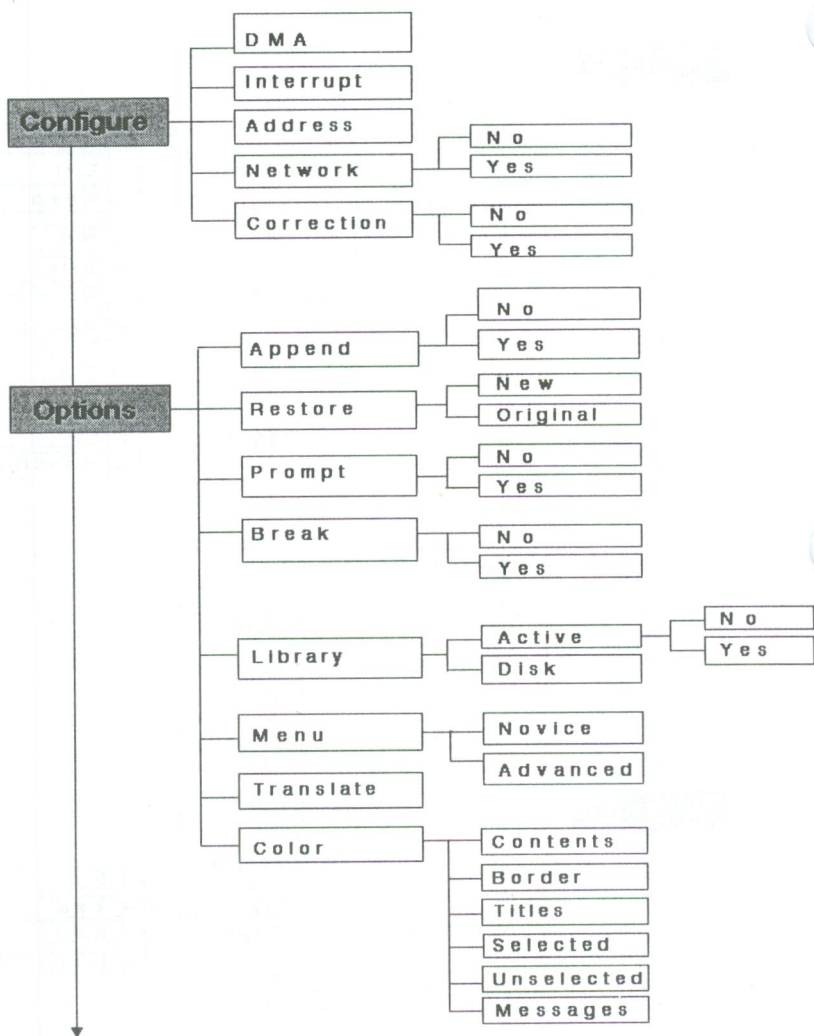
Configure
DMA
Interrupt
Address
Network
No
Yes
Correction
No
Yes

Options
Append
No
Yes
Restore
New
Original
Prompt
No
Yes
Break
No
Yes
Library
Active
No
Yes
Disk
Menu
Novice
Advanced
Translate
Color
Contents
Border
Titles
Selected
Unselected
Messages